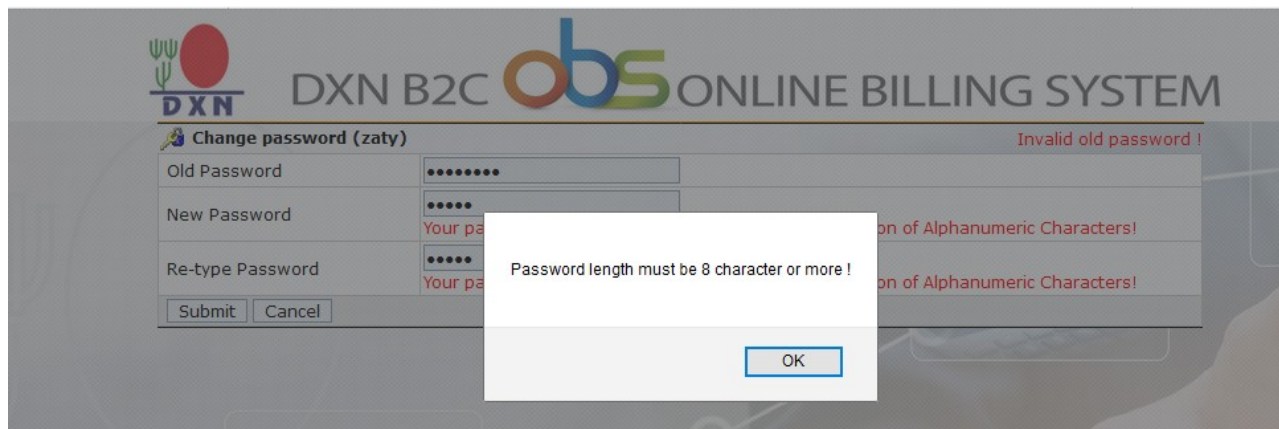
DXN

DXN B2C obs ONLINE BILLING SYSTEM

Change password (zaty)

Invalid old password !

| Old Password | •••••••• |
|---|---|
| New Password | ••••• Your pa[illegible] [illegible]on of Alphanumeric Characters! |
| Re-type Password | ••••• Your pa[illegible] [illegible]on of Alphanumeric Characters! |

Submit Cancel

Password length must be 8 character or more !

OK